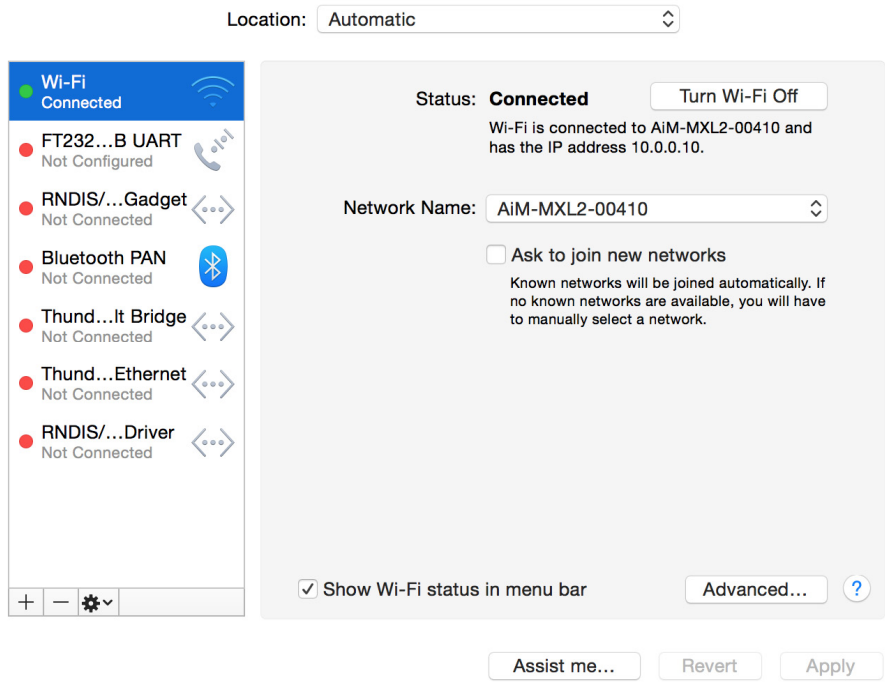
Location: Automatic

Wi-Fi
Connected

FT232…B UART
Not Configured

RNDIS/…Gadget
Not Connected

Bluetooth PAN
Not Connected

Thund…lt Bridge
Not Connected

Thund…Ethernet
Not Connected

RNDIS/…Driver
Not Connected

+ −

Status: Connected

Turn Wi-Fi Off

Wi-Fi is connected to AiM-MXL2-00410 and has the IP address 10.0.0.10.

Network Name: AiM-MXL2-00410

Ask to join new networks

Known networks will be joined automatically. If no known networks are available, you will have to manually select a network.

✓ Show Wi-Fi status in menu bar

Advanced…

?

Assist me…

Revert

Apply